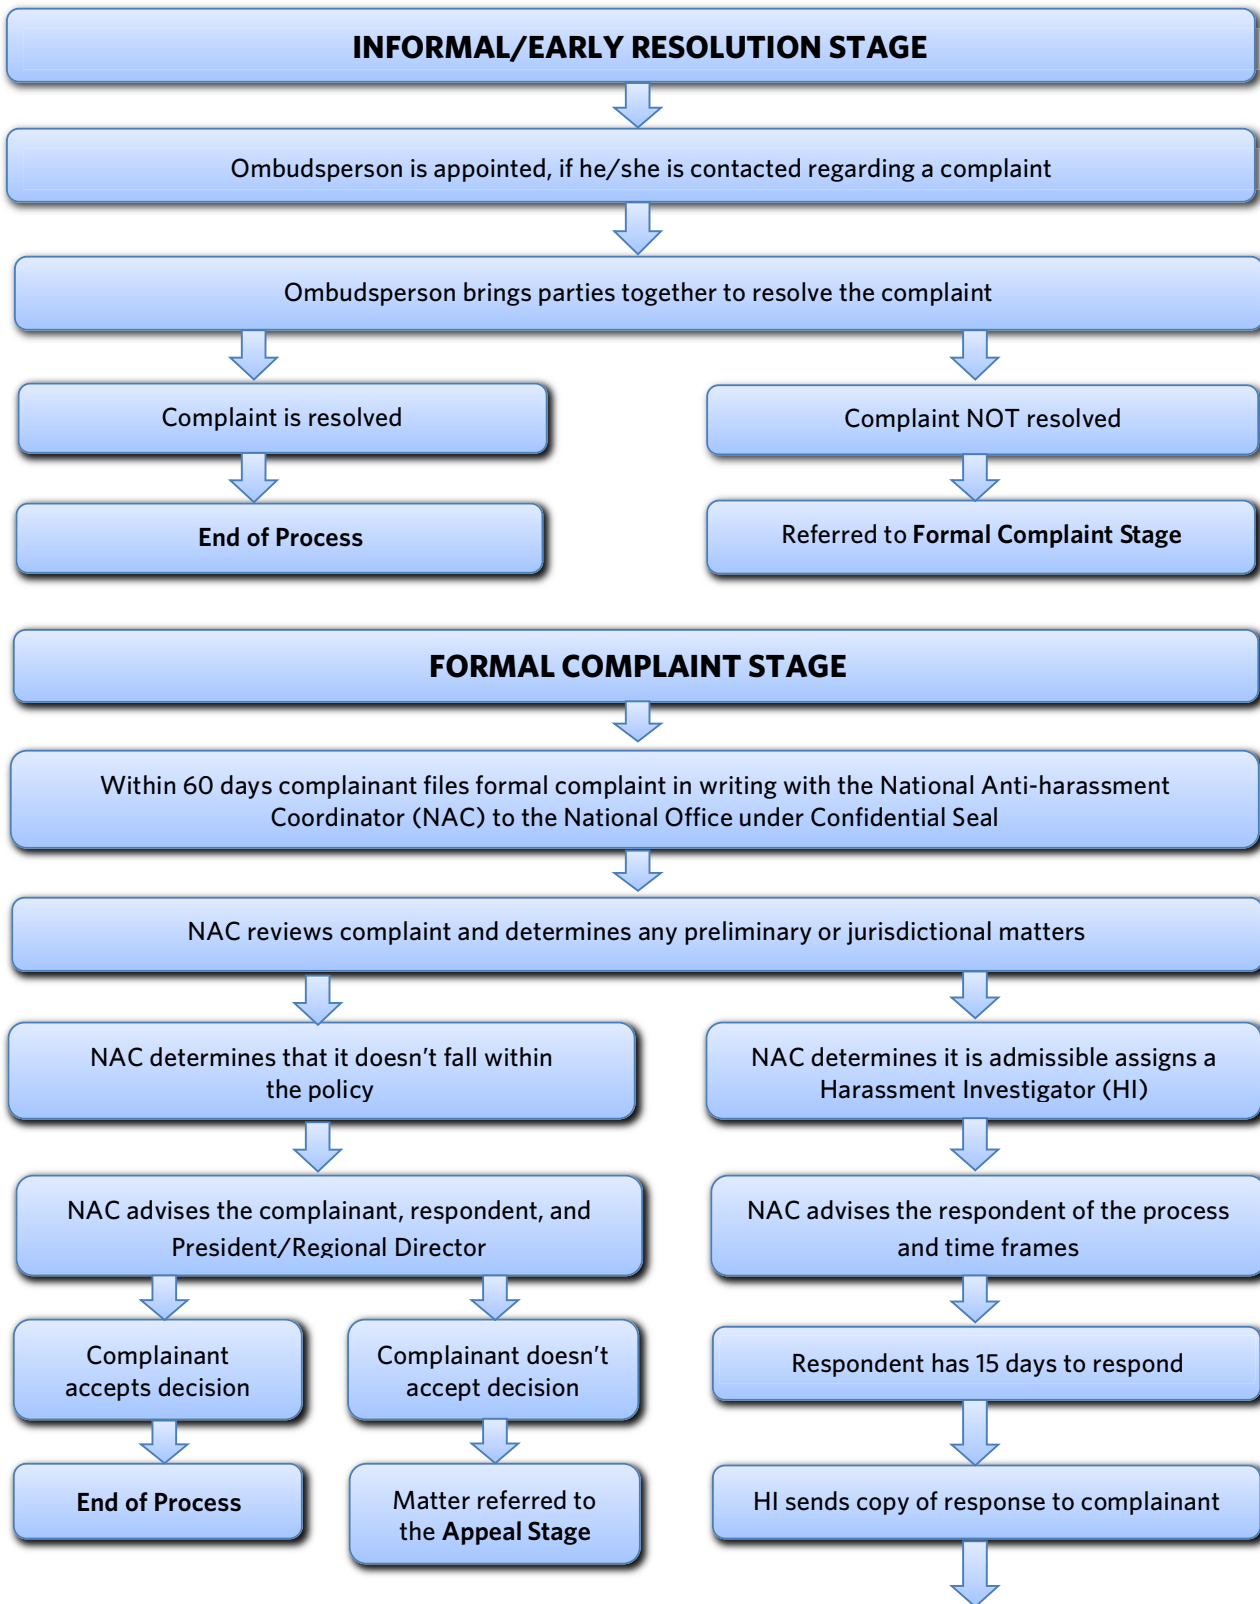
INFORMAL/EARLY RESOLUTION STAGE

Ombudsperson is appointed, if he/she is contacted regarding a complaint

Ombudsperson brings parties together to resolve the complaint

Complaint is resolved

End of Process

Complaint NOT resolved

Referred to **Formal Complaint Stage**

FORMAL COMPLAINT STAGE

Within 60 days complainant files formal complaint in writing with the National Anti-harassment Coordinator (NAC) to the National Office under Confidential Seal

NAC reviews complaint and determines any preliminary or jurisdictional matters

NAC determines that it doesn't fall within the policy

NAC advises the complainant, respondent, and President/Regional Director

Complainant accepts decision

End of Process

Complainant doesn't accept decision

Matter referred to the **Appeal Stage**

NAC determines it is admissible assigns a Harassment Investigator (HI)

NAC advises the respondent of the process and time frames

Respondent has 15 days to respond

HI sends copy of response to complainant